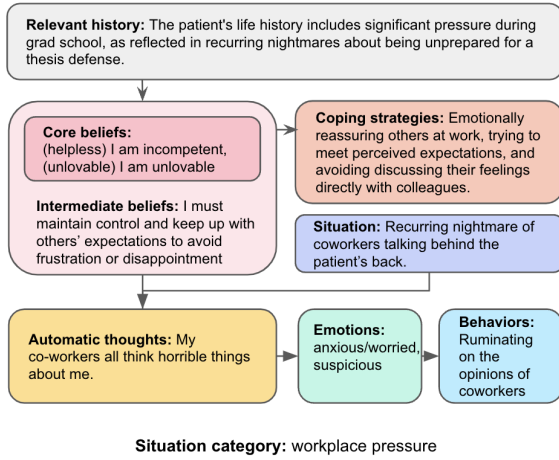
**Relevant history:** The patient's life history includes significant pressure during grad school, as reflected in recurring nightmares about being unprepared for a thesis defense.

**Core beliefs:** (helpless) I am incompetent, (unlovable) I am unlovable

**Intermediate beliefs:** I must maintain control and keep up with others' expectations to avoid frustration or disappointment

**Coping strategies:** Emotionally reassuring others at work, trying to meet perceived expectations, and avoiding discussing their feelings directly with colleagues.

**Situation:** Recurring nightmare of coworkers talking behind the patient's back.

**Automatic thoughts:** My co-workers all think horrible things about me.

**Emotions:** anxious/worried, suspicious

**Behaviors:** Ruminating on the opinions of coworkers

**Situation category:** workplace pressure